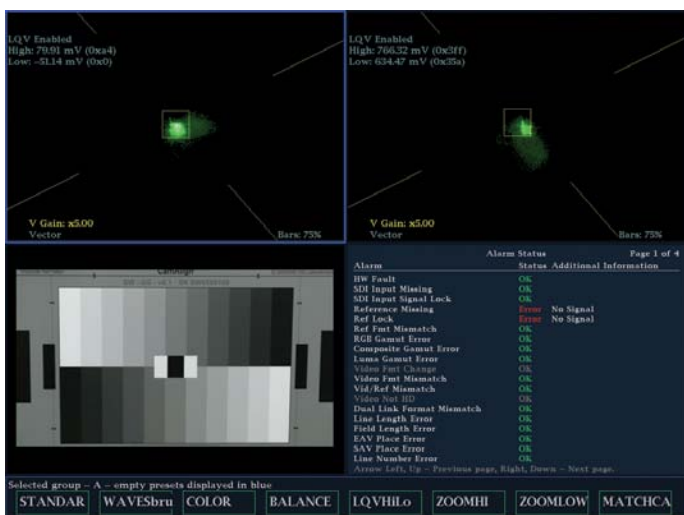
LQV Enabled
High: 79.91 mV (0xa4)
Low: -51.14 mV (0x0)

V Gain: x5.00
Vector

Bars: 75%

LQV Enabled
High: 766.32 mV (0x3ff)
Low: 634.47 mV (0x35a)

V Gain: x5.00
Vector

Bars: 75%

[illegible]

Alarm Status

Page 1 of 4

| Alarm | Status | Additional Information |
|---|---|---|
| HW Fault | OK | |
| SDI Input Missing | OK | |
| SDI Input Signal Lock | OK | |
| Reference Missing | Error | No Signal |
| Ref Lock | Error | No Signal |
| Ref Fmt Mismatch | OK | |
| RGB Gamut Error | OK | |
| Composite Gamut Error | OK | |
| Luma Gamut Error | OK | |
| Video Fmt Change | OK | |
| Video Fmt Mismatch | OK | |
| Vid/Ref Mismatch | OK | |
| Video Not HD | OK | |
| Dual Link Format Mismatch | OK | |
| Line Length Error | OK | |
| Field Length Error | OK | |
| EAV Place Error | OK | |
| SAV Place Error | OK | |
| Line Number Error | OK | |

Arrow Left, Up – Previous page, Right, Down – Next page.

Selected group – A – empty presets displayed in blue

STANDAR | WAVESbru | COLOR | BALANCE | LQVHiLo | ZOOMHI | ZOOMLOW | MATCHCA